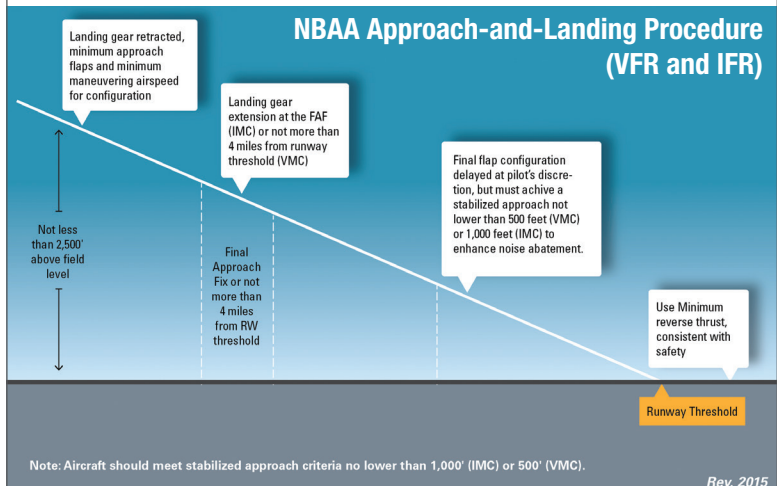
NBAA Approach-and-Landing Procedure (VFR and IFR)

Landing gear retracted, minimum approach flaps and minimum maneuvering airspeed for configuration

Landing gear extension at the FAF (IMC) or not more than 4 miles from runway threshold (VMC)

Final flap configuration delayed at pilot's discretion, but must achive a stabilized approach not lower than 500 feet (VMC) or 1,000 feet (IMC) to enhance noise abatement.

Not less than 2,500' above field level

Final Approach Fix or not more than 4 miles from RW threshold

Use Minimum reverse thrust, consistent with safety

Runway Threshold

Note: Aircraft should meet stabilized approach criteria no lower than 1,000' (IMC) or 500' (VMC).

Rev. 2015